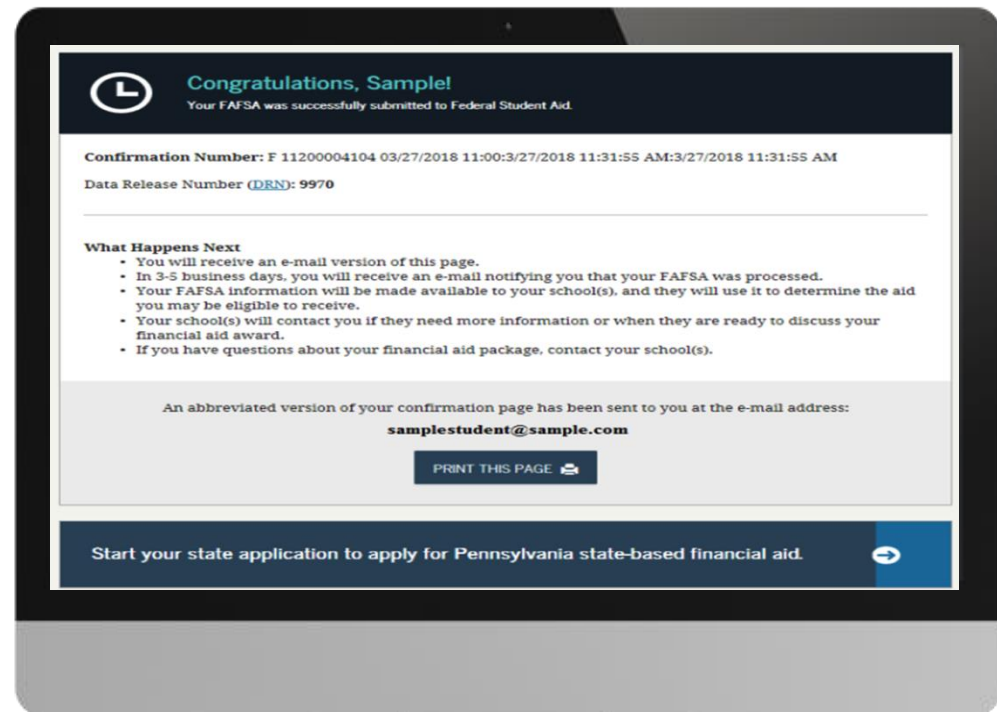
Congratulations, Sample!
Your FAFSA was successfully submitted to Federal Student Aid.

Confirmation Number: F 11200004104 03/27/2018 11:00:3/27/2018 11:31:55 AM:3/27/2018 11:31:55 AM

Data Release Number (DRN): 9970

What Happens Next
- You will receive an e-mail version of this page.
- In 3-5 business days, you will receive an e-mail notifying you that your FAFSA was processed.
- Your FAFSA information will be made available to your school(s), and they will use it to determine the aid you may be eligible to receive.
- Your school(s) will contact you if they need more information or when they are ready to discuss your financial aid award.
- If you have questions about your financial aid package, contact your school(s).

An abbreviated version of your confirmation page has been sent to you at the e-mail address:
samplestudent@sample.com

PRINT THIS PAGE

Start your state application to apply for Pennsylvania state-based financial aid.